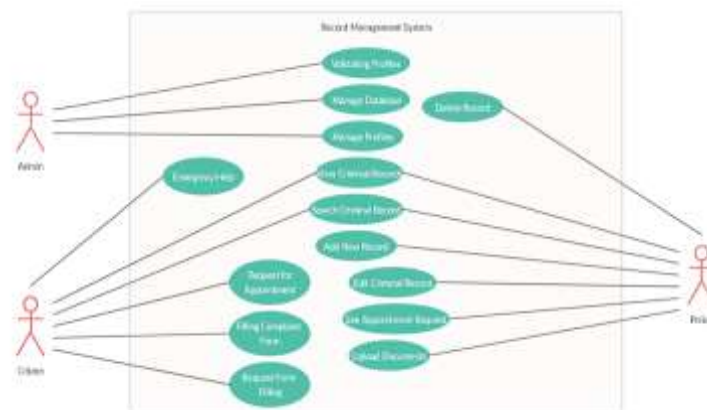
Record Management System

Validating Profiles

Manage Database

Delete Record

Manage Profiles

Admin

Emergency Help

View Criminal Record

Search Criminal Record

Add New Record

Request for Appointment

Edit Criminal Record

Filling Complaint Form

See Appointment Request

Upload Documents

Request Form Filling

Citizen

Police